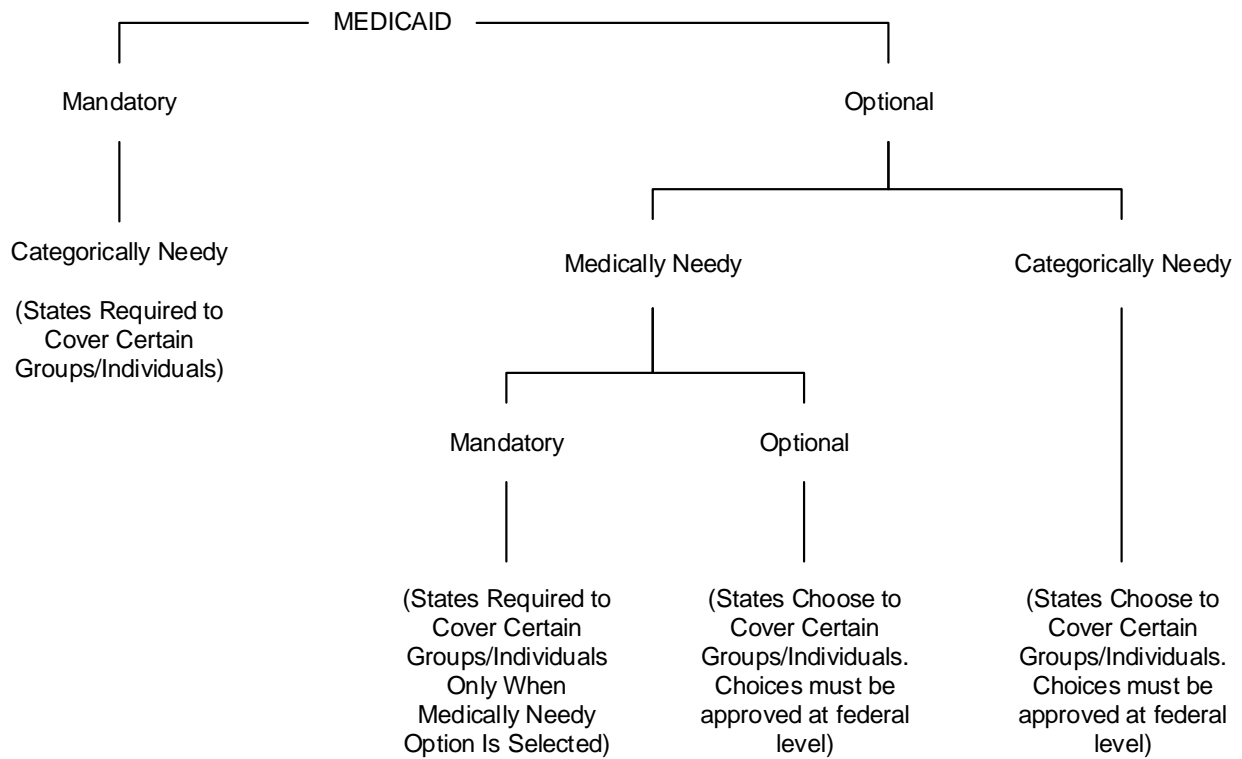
MEDICAID

Mandatory

Categorically Needy

(States Required to Cover Certain Groups/Individuals)

Optional

Medically Needy

Mandatory

(States Required to Cover Certain Groups/Individuals Only When Medically Needy Option Is Selected)

Optional

(States Choose to Cover Certain Groups/Individuals. Choices must be approved at federal level)

Categorically Needy

(States Choose to Cover Certain Groups/Individuals. Choices must be approved at federal level)